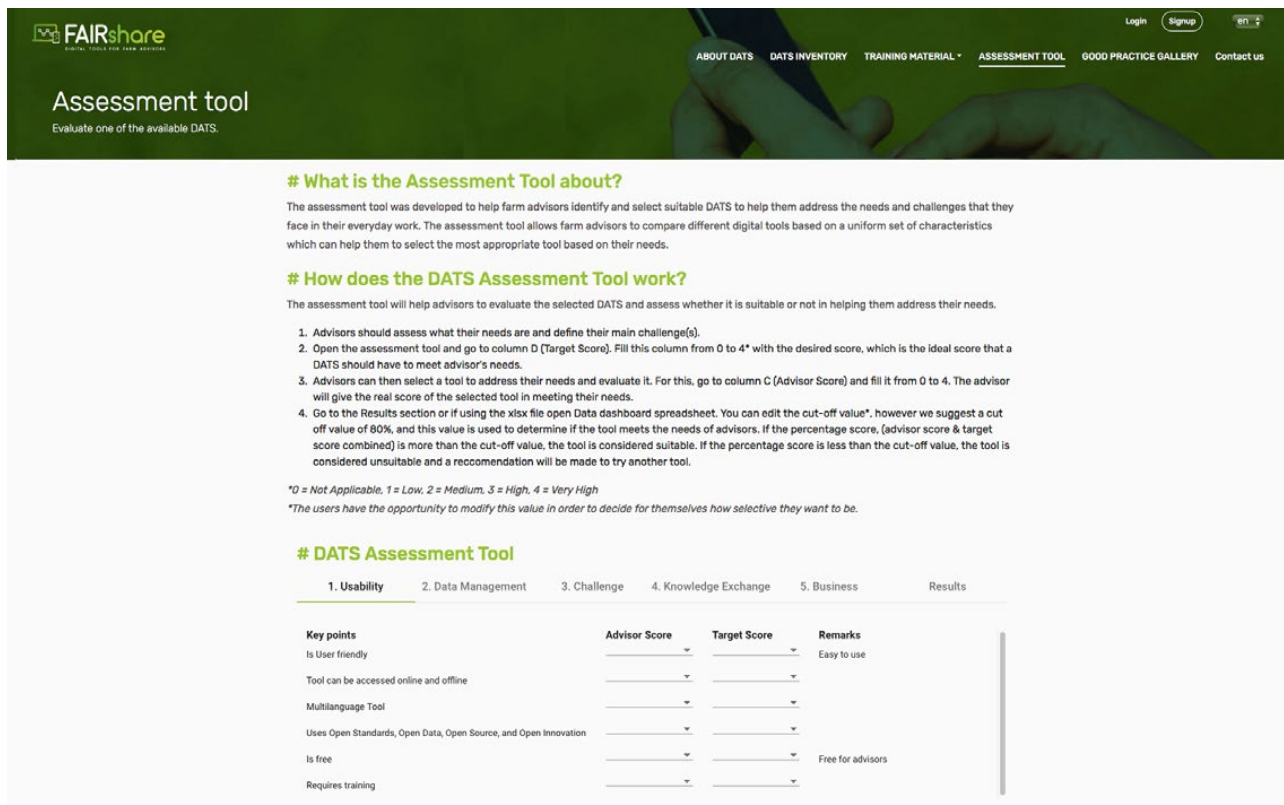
FAIRshare
DIGITAL TOOLS FOR FARM ADVISORS

Login Signup en

ABOUT DATS DATS INVENTORY TRAINING MATERIAL ASSESSMENT TOOL GOOD PRACTICE GALLERY Contact us

Assessment tool
Evaluate one of the available DATS.

# What is the Assessment Tool about?

The assessment tool was developed to help farm advisors identify and select suitable DATS to help them address the needs and challenges that they face in their everyday work. The assessment tool allows farm advisors to compare different digital tools based on a uniform set of characteristics which can help them to select the most appropriate tool based on their needs.

# How does the DATS Assessment Tool work?

The assessment tool will help advisors to evaluate the selected DATS and assess whether it is suitable or not in helping them address their needs.

1. Advisors should assess what their needs are and define their main challenge(s).
2. Open the assessment tool and go to column D (Target Score). Fill this column from 0 to 4* with the desired score, which is the ideal score that a DATS should have to meet advisor's needs.
3. Advisors can then select a tool to address their needs and evaluate it. For this, go to column C (Advisor Score) and fill it from 0 to 4. The advisor will give the real score of the selected tool in meeting their needs.
4. Go to the Results section or if using the xlsx file open Data dashboard spreadsheet. You can edit the cut-off value*, however we suggest a cut off value of 80%, and this value is used to determine if the tool meets the needs of advisors. If the percentage score, (advisor score & target score combined) is more than the cut-off value, the tool is considered suitable. If the percentage score is less than the cut-off value, the tool is considered unsuitable and a reccomendation will be made to try another tool.

*0 = Not Applicable, 1 = Low, 2 = Medium, 3 = High, 4 = Very High
*The users have the opportunity to modify this value in order to decide for themselves how selective they want to be.

# DATS Assessment Tool

1. Usability 2. Data Management 3. Challenge 4. Knowledge Exchange 5. Business Results

| Key points | Advisor Score | Target Score | Remarks |
|---|---|---|---|
| Is User friendly | | | Easy to use |
| Tool can be accessed online and offline | | | |
| Multilanguage Tool | | | |
| Uses Open Standards, Open Data, Open Source, and Open Innovation | | | |
| Is free | | | Free for advisors |
| Requires training | | | |